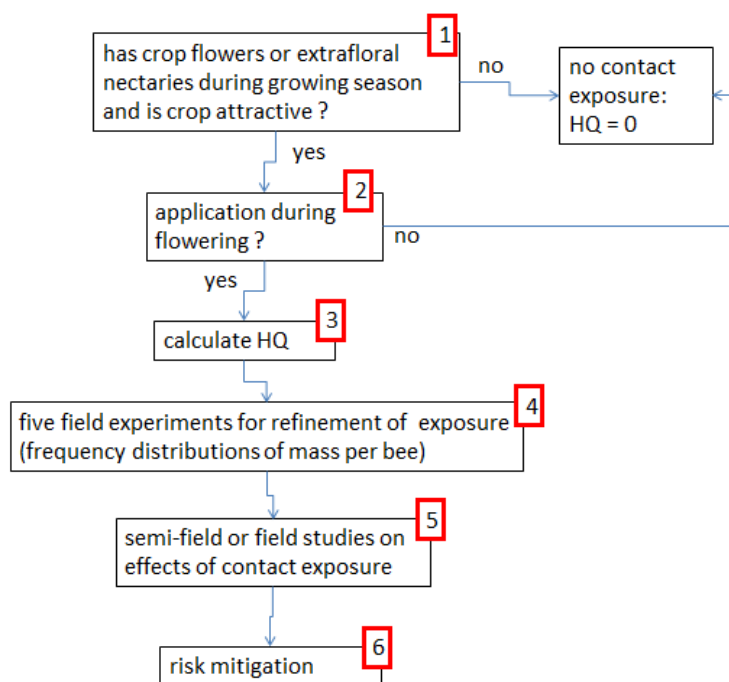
1
has crop flowers or extrafloral nectaries during growing season and is crop attractive ?

no

no contact exposure: HQ = 0

yes

2
application during flowering ?

no

yes

3
calculate HQ

4
five field experiments for refinement of exposure (frequency distributions of mass per bee)

5
semi-field or field studies on effects of contact exposure

6
risk mitigation